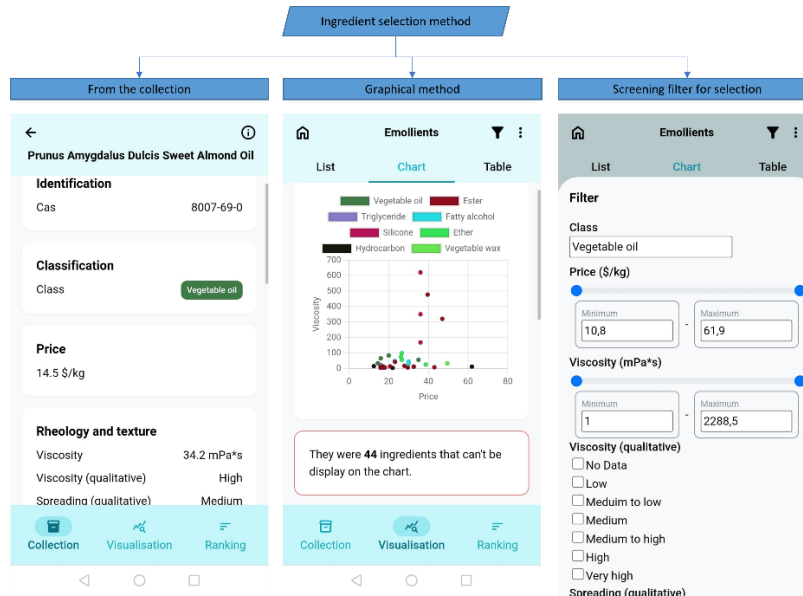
Ingredient selection method

From the collection

Prunus Amygdalus Dulcis Sweet Almond Oil

Identification

Cas 8007-69-0

Classification

Class Vegetable oil

Price

14.5 $/kg

Rheology and texture

Viscosity 34.2 mPa*s

Viscosity (qualitative) High

Spreading (qualitative) Medium

Collection Visualisation Ranking

Graphical method

Emollients

List Chart Table

Vegetable oil Ester Triglyceride Fatty alcohol Silicone Ether Hydrocarbon Vegetable wax

Viscosity

700 600 500 400 300 200 100 0

0 20 40 60 80

Price

They were **44** ingredients that can't be display on the chart.

Collection Visualisation Ranking

Screening filter for selection

Emollients

List Chart Table

Filter

Class

Vegetable oil

Price ($/kg)

Minimum 10,8 - Maximum 61,9

Viscosity (mPa*s)

Minimum 1 - Maximum 2288,5

Viscosity (qualitative)

No Data

Low

Meduim to low

Medium

Medium to high

High

Very high

Spreading (qualitative)